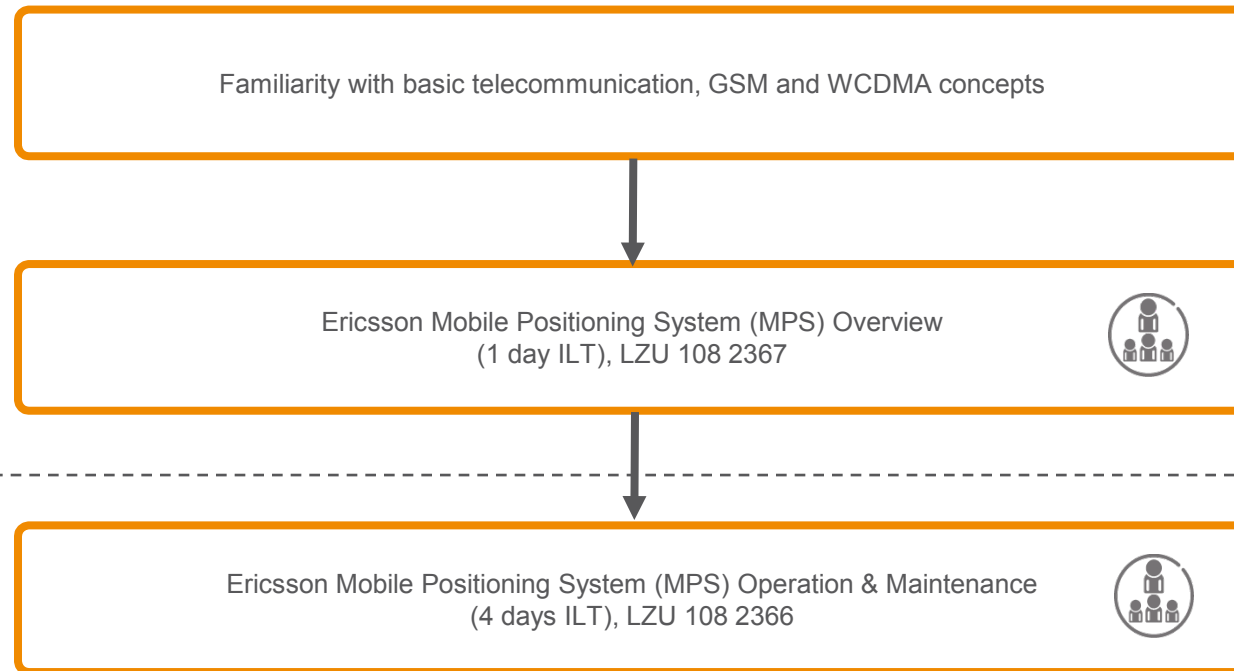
Familiarity with basic telecommunication, GSM and WCDMA concepts

Ericsson Mobile Positioning System (MPS) Overview
(1 day ILT), LZU 108 2367

Ericsson Mobile Positioning System (MPS) Operation & Maintenance
(4 days ILT), LZU 108 2366